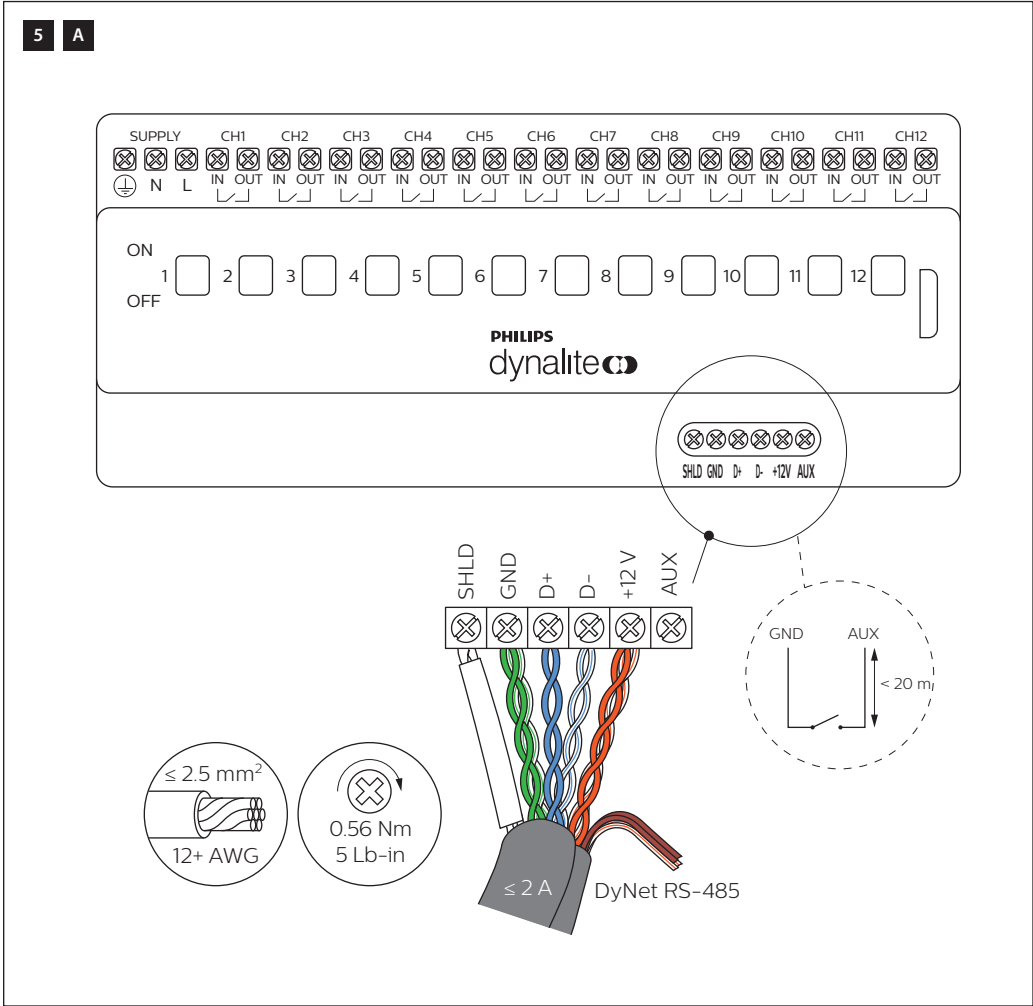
5 A

SUPPLY CH1 CH2 CH3 CH4 CH5 CH6 CH7 CH8 CH9 CH10 CH11 CH12

N L IN OUT IN OUT IN OUT IN OUT IN OUT IN OUT IN OUT IN OUT IN OUT IN OUT IN OUT IN OUT

ON
OFF
1 2 3 4 5 6 7 8 9 10 11 12

PHILIPS
dynalite

SHLD GND D+ D- +12V AUX

SHLD GND D+ D- +12 V AUX

GND AUX
< 20 m

≤ 2.5 mm$^2$
12+ AWG

0.56 Nm
5 Lb-in

≤ 2 A
DyNet RS-485